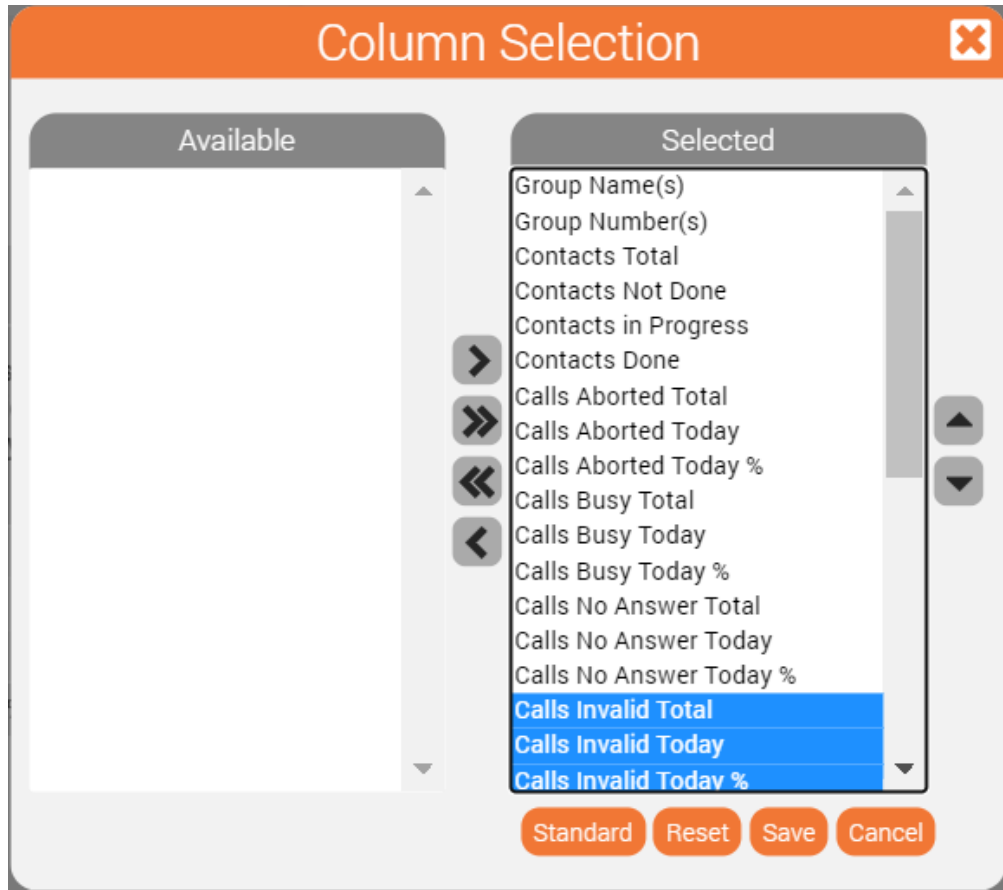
Column Selection

Available

Selected

Group Name(s)
Group Number(s)
Contacts Total
Contacts Not Done
Contacts in Progress
Contacts Done
Calls Aborted Total
Calls Aborted Today
Calls Aborted Today %
Calls Busy Total
Calls Busy Today
Calls Busy Today %
Calls No Answer Total
Calls No Answer Today
Calls No Answer Today %
Calls Invalid Total
Calls Invalid Today
Calls Invalid Today %

Standard Reset Save Cancel